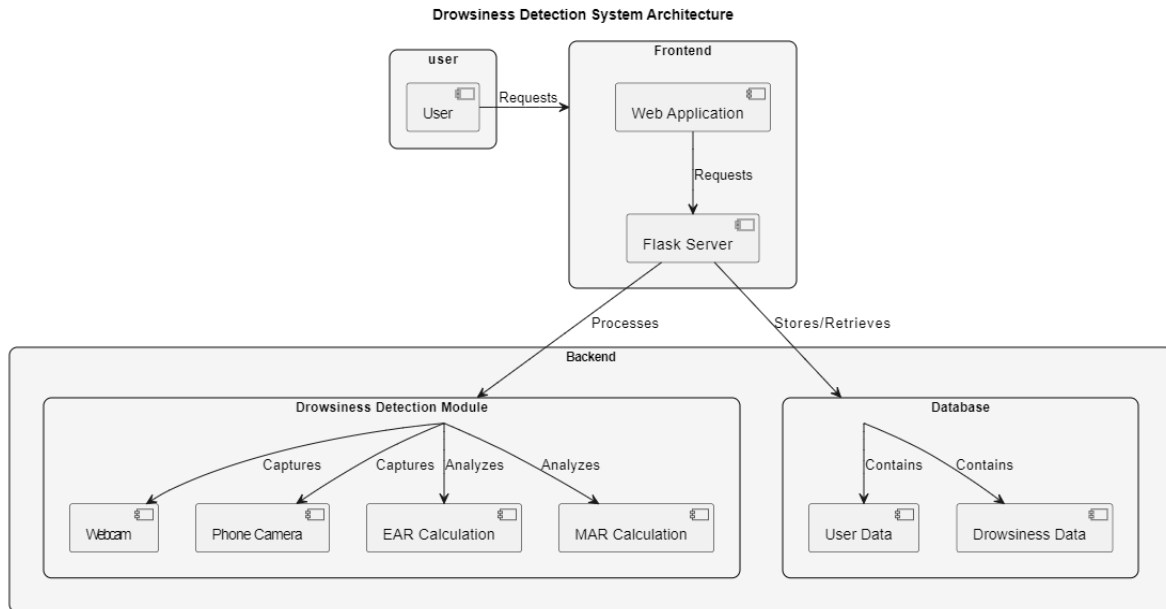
Drowsiness Detection System Architecture

user

User

Requests

Frontend

Web Application

Requests

Flask Server

Processes

Stores/Retrieves

Backend

Drowsiness Detection Module

Captures

Captures

Analyzes

Analyzes

Webcam

Phone Camera

EAR Calculation

MAR Calculation

Database

Contains

Contains

User Data

Drowsiness Data